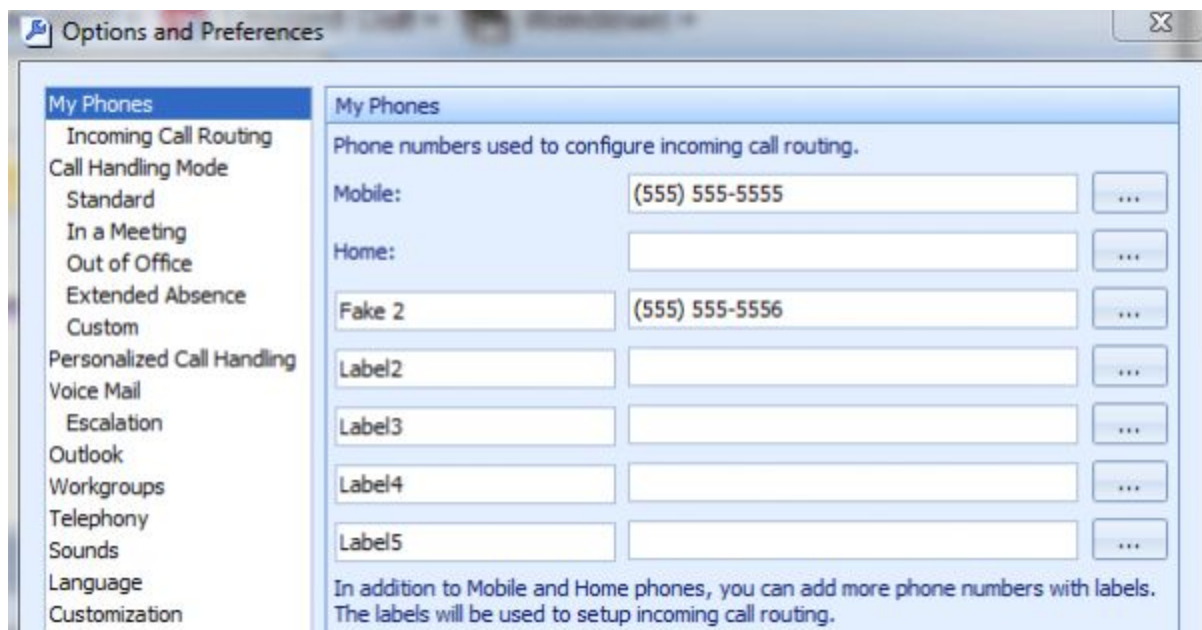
Options and Preferences

My Phones
Incoming Call Routing
Call Handling Mode
Standard
In a Meeting
Out of Office
Extended Absence
Custom
Personalized Call Handling
Voice Mail
Escalation
Outlook
Workgroups
Telephony
Sounds
Language
Customization

My Phones

Phone numbers used to configure incoming call routing.

Mobile: (555) 555-5555 ...

Home: ...

Fake 2 (555) 555-5556 ...

Label2 ...

Label3 ...

Label4 ...

Label5 ...

In addition to Mobile and Home phones, you can add more phone numbers with labels. The labels will be used to setup incoming call routing.